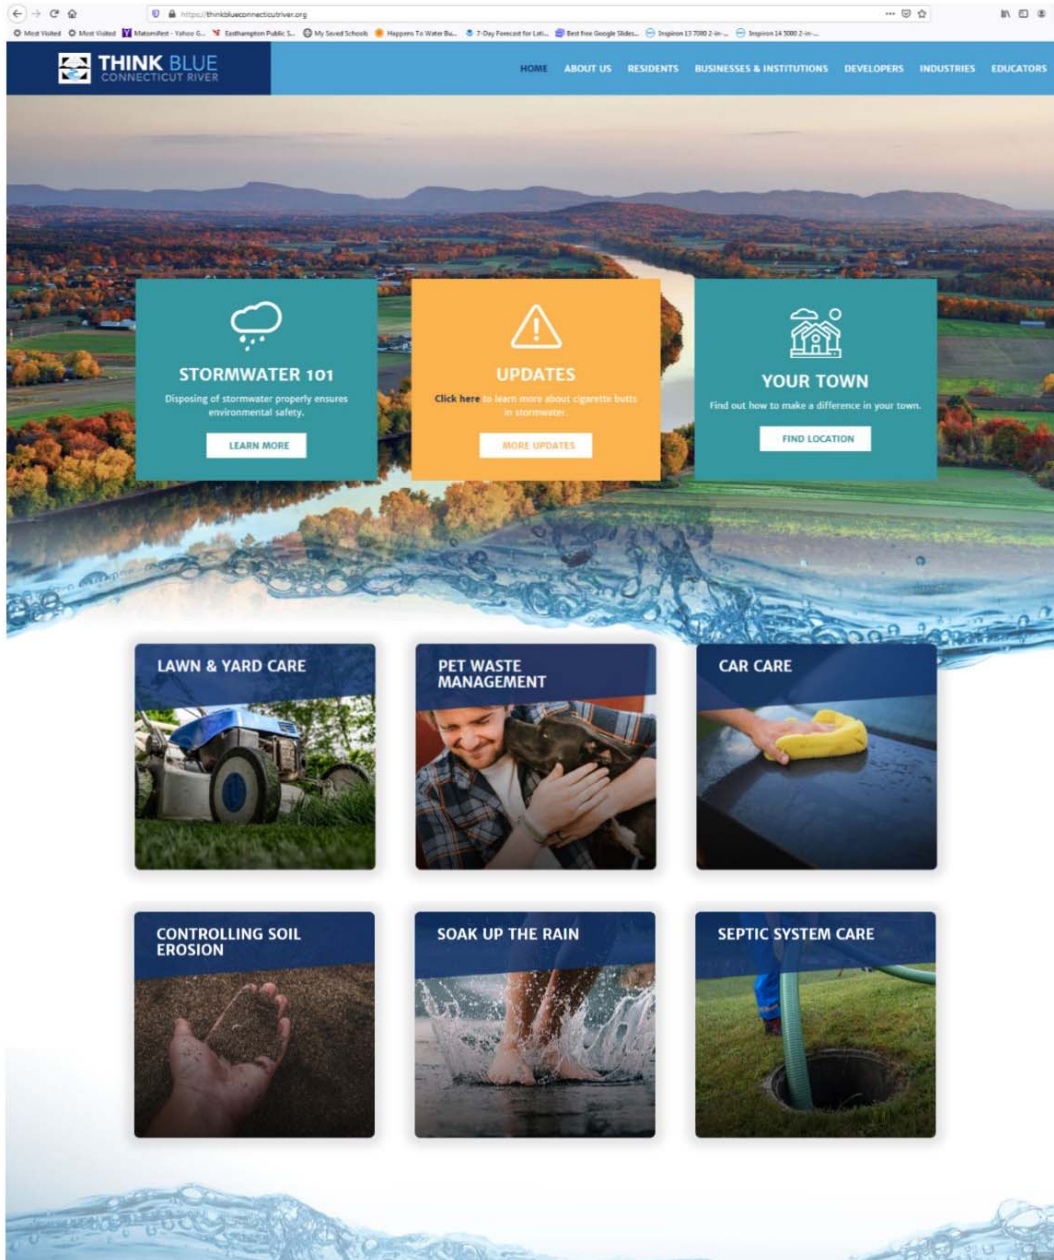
https://thinkblueconnecticutriver.org

Most Visited Most Visited Matomifest - Yahoo G... Easthampton Public S... My Saved Schools Happens To Water Bu... 7-Day Forecast for Lati... Best free Google Slides... Inspiron 13 7000 2-in-... Inspiron 14 5000 2-in-...

THINK BLUE
CONNECTICUT RIVER

HOME ABOUT US RESIDENTS BUSINESSES & INSTITUTIONS DEVELOPERS INDUSTRIES EDUCATORS

STORMWATER 101
Disposing of stormwater properly ensures environmental safety.
LEARN MORE

UPDATES
Click here to learn more about cigarette butts in stormwater.
MORE UPDATES

YOUR TOWN
Find out how to make a difference in your town.
FIND LOCATION

LAWN & YARD CARE

PET WASTE MANAGEMENT

CAR CARE

CONTROLLING SOIL EROSION

SOAK UP THE RAIN

SEPTIC SYSTEM CARE